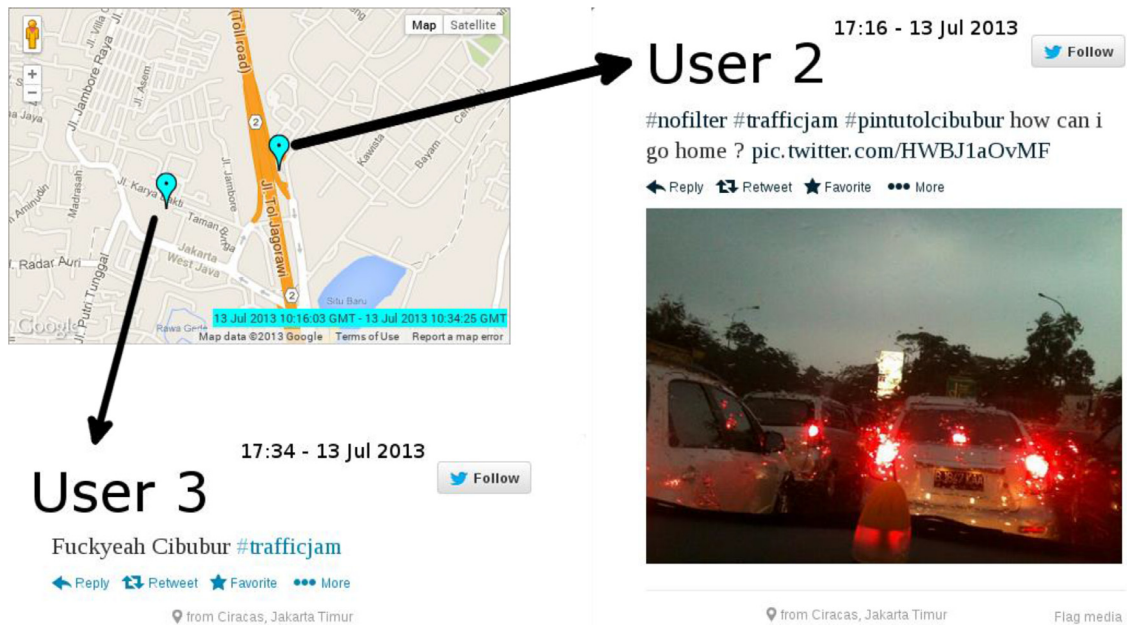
Map Satellite

(Toll road)

Jl. Jambore Raya

Jl. Villa

Jl. Asem

Jaya

Jl. Karya Bakti

Madrasah

Amirudin

Jl. Jambore

Taman Bunga

Jakarta

West Java

Radar Auri

Jl. Putri Tunggal

Jl. Tol Jagorawi

Kawista

Bayam

Situ Baru

Rawa Gede

Google

13 Jul 2013 10:16:03 GMT - 13 Jul 2013 10:34:25 GMT

Map data ©2013 Google Terms of Use Report a map error

17:16 - 13 Jul 2013

User 2

Follow

#nofilter #trafficjam #pintutolcibubur how can i go home ? pic.twitter.com/HWBJ1aOvMF

Reply Retweet Favorite More

from Ciracas, Jakarta Timur

Flag media

17:34 - 13 Jul 2013

User 3

Follow

Fuckyeah Cibubur #trafficjam

Reply Retweet Favorite More

from Ciracas, Jakarta Timur